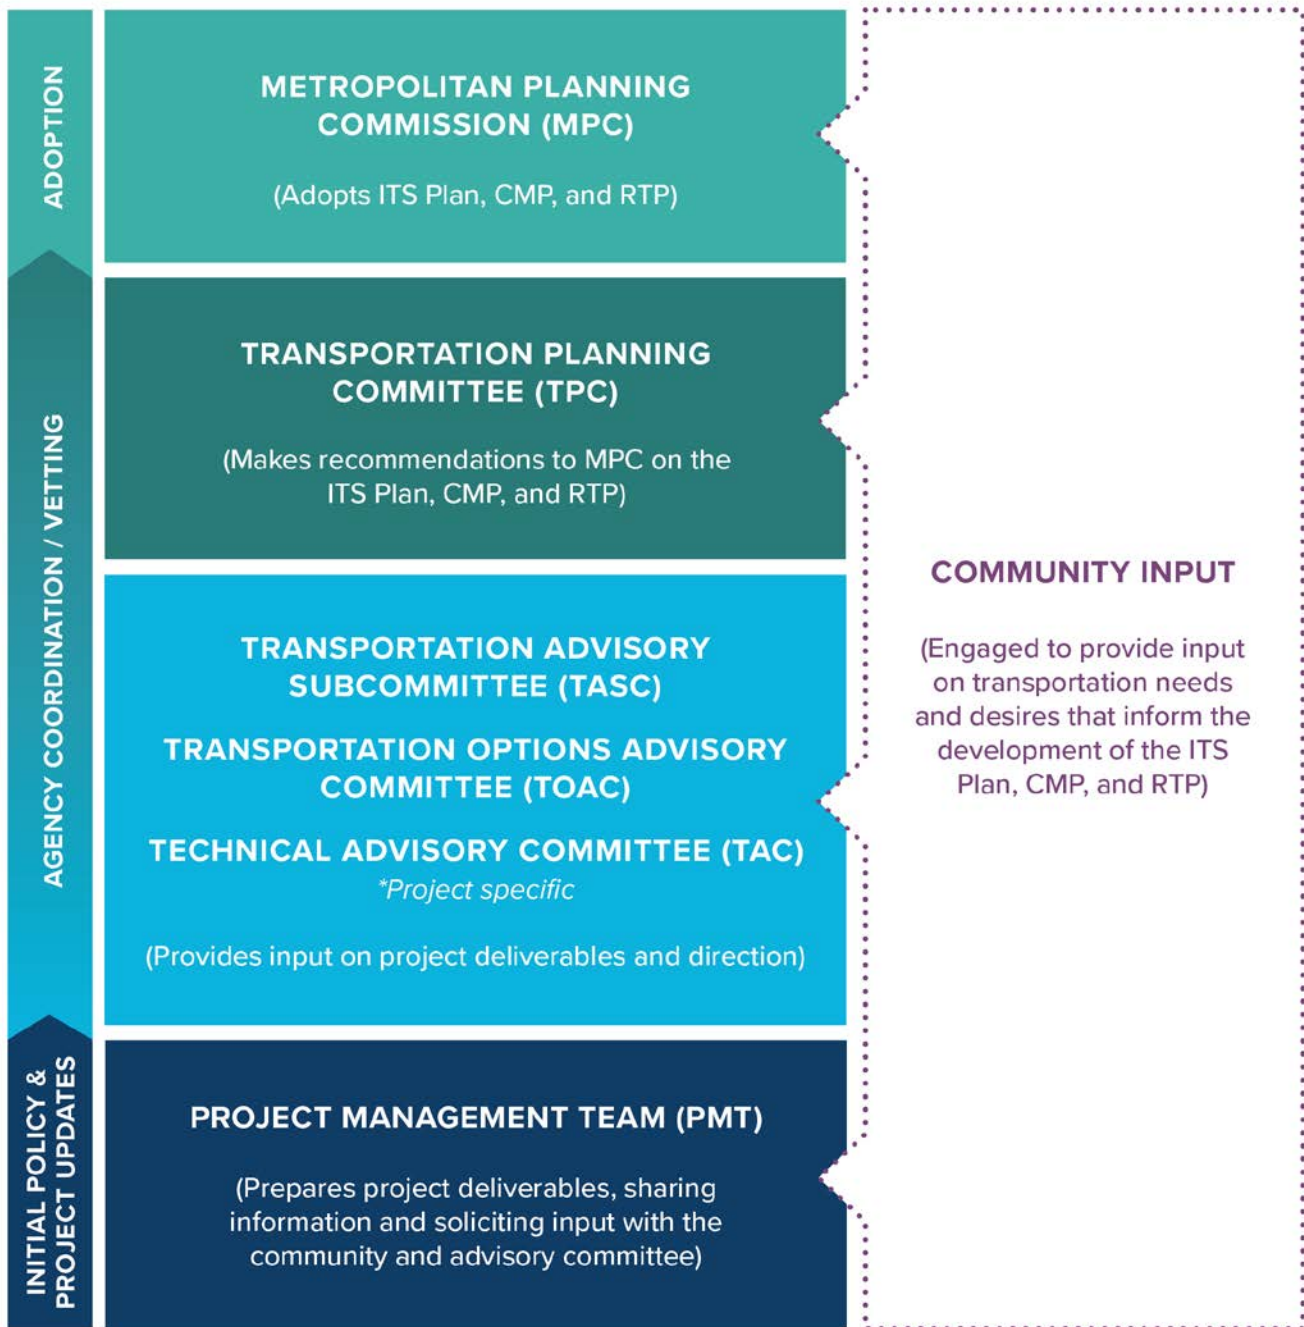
ADOPTION

METROPOLITAN PLANNING COMMISSION (MPC)

(Adopts ITS Plan, CMP, and RTP)

AGENCY COORDINATION / VETTING

TRANSPORTATION PLANNING COMMITTEE (TPC)

(Makes recommendations to MPC on the ITS Plan, CMP, and RTP)

TRANSPORTATION ADVISORY SUBCOMMITTEE (TASC)

TRANSPORTATION OPTIONS ADVISORY COMMITTEE (TOAC)

TECHNICAL ADVISORY COMMITTEE (TAC)
*Project specific

(Provides input on project deliverables and direction)

INITIAL POLICY & PROJECT UPDATES

PROJECT MANAGEMENT TEAM (PMT)

(Prepares project deliverables, sharing information and soliciting input with the community and advisory committee)

COMMUNITY INPUT

(Engaged to provide input on transportation needs and desires that inform the development of the ITS Plan, CMP, and RTP)